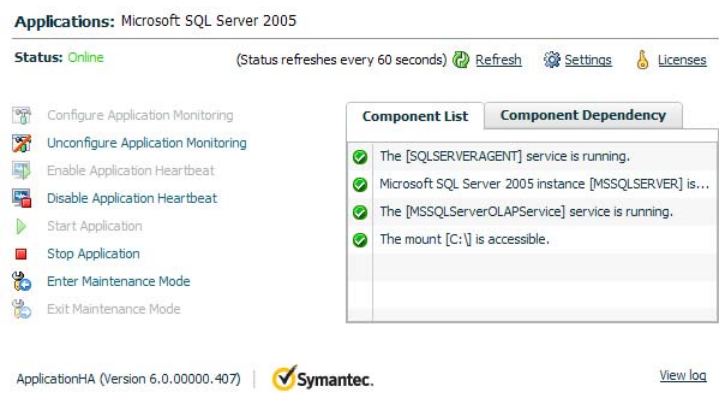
Applications: Microsoft SQL Server 2005

Status: Online

(Status refreshes every 60 seconds) Refresh Settings Licenses

Configure Application Monitoring
Unconfigure Application Monitoring
Enable Application Heartbeat
Disable Application Heartbeat
Start Application
Stop Application
Enter Maintenance Mode
Exit Maintenance Mode

Component List | Component Dependency

The [SQLSERVERAGENT] service is running.
Microsoft SQL Server 2005 instance [MSSQLSERVER] is...
The [MSSQLServerOLAPService] service is running.
The mount [C:\] is accessible.

ApplicationHA (Version 6.0.00000.407) | Symantec.

View log